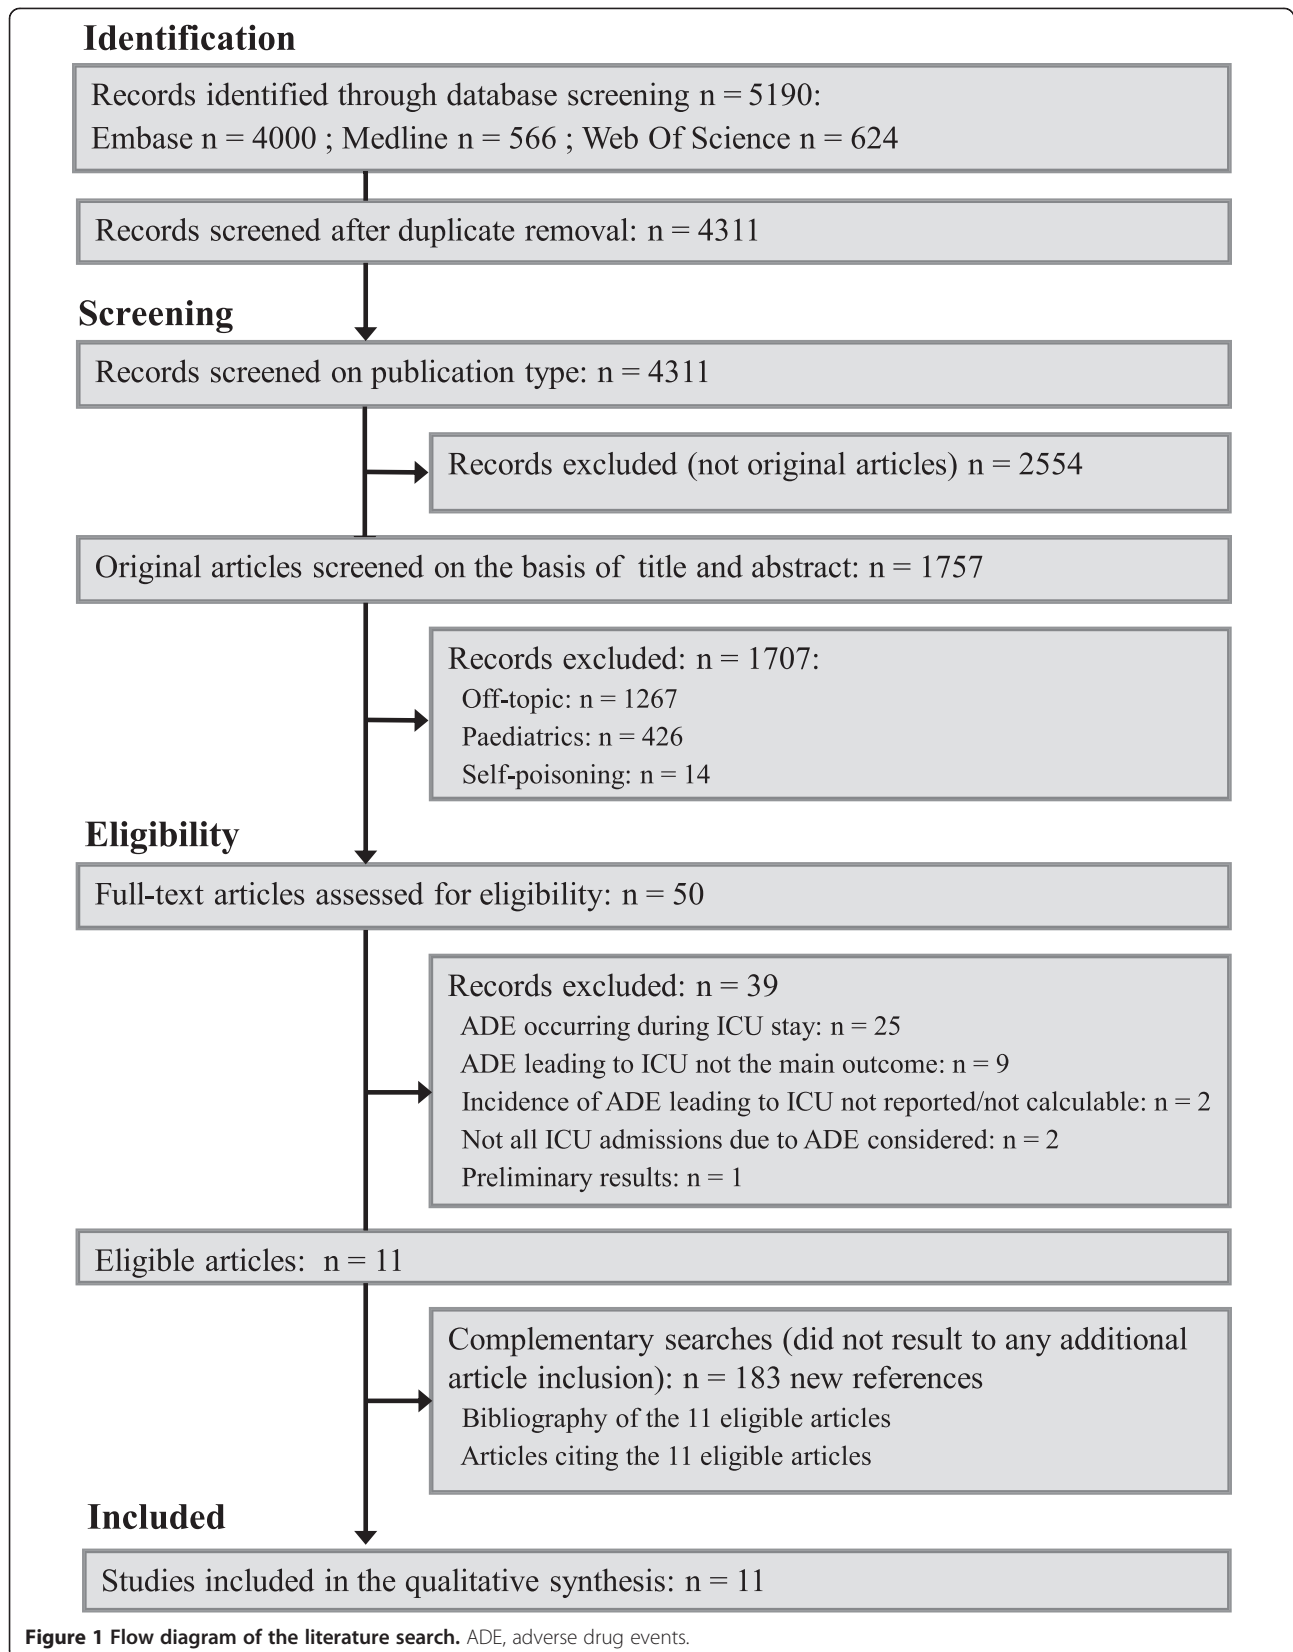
Identification

Records identified through database screening n = 5190:
Embase n = 4000 ; Medline n = 566 ; Web Of Science n = 624

Records screened after duplicate removal: n = 4311

Screening

Records screened on publication type: n = 4311

Records excluded (not original articles) n = 2554

Original articles screened on the basis of title and abstract: n = 1757

Records excluded: n = 1707:
Off-topic: n = 1267
Paediatrics: n = 426
Self-poisoning: n = 14

Eligibility

Full-text articles assessed for eligibility: n = 50

Records excluded: n = 39
ADE occurring during ICU stay: n = 25
ADE leading to ICU not the main outcome: n = 9
Incidence of ADE leading to ICU not reported/not calculable: n = 2
Not all ICU admissions due to ADE considered: n = 2
Preliminary results: n = 1

Eligible articles: n = 11

Complementary searches (did not result to any additional article inclusion): n = 183 new references
Bibliography of the 11 eligible articles
Articles citing the 11 eligible articles

Included

Studies included in the qualitative synthesis: n = 11

Figure 1 Flow diagram of the literature search. ADE, adverse drug events.